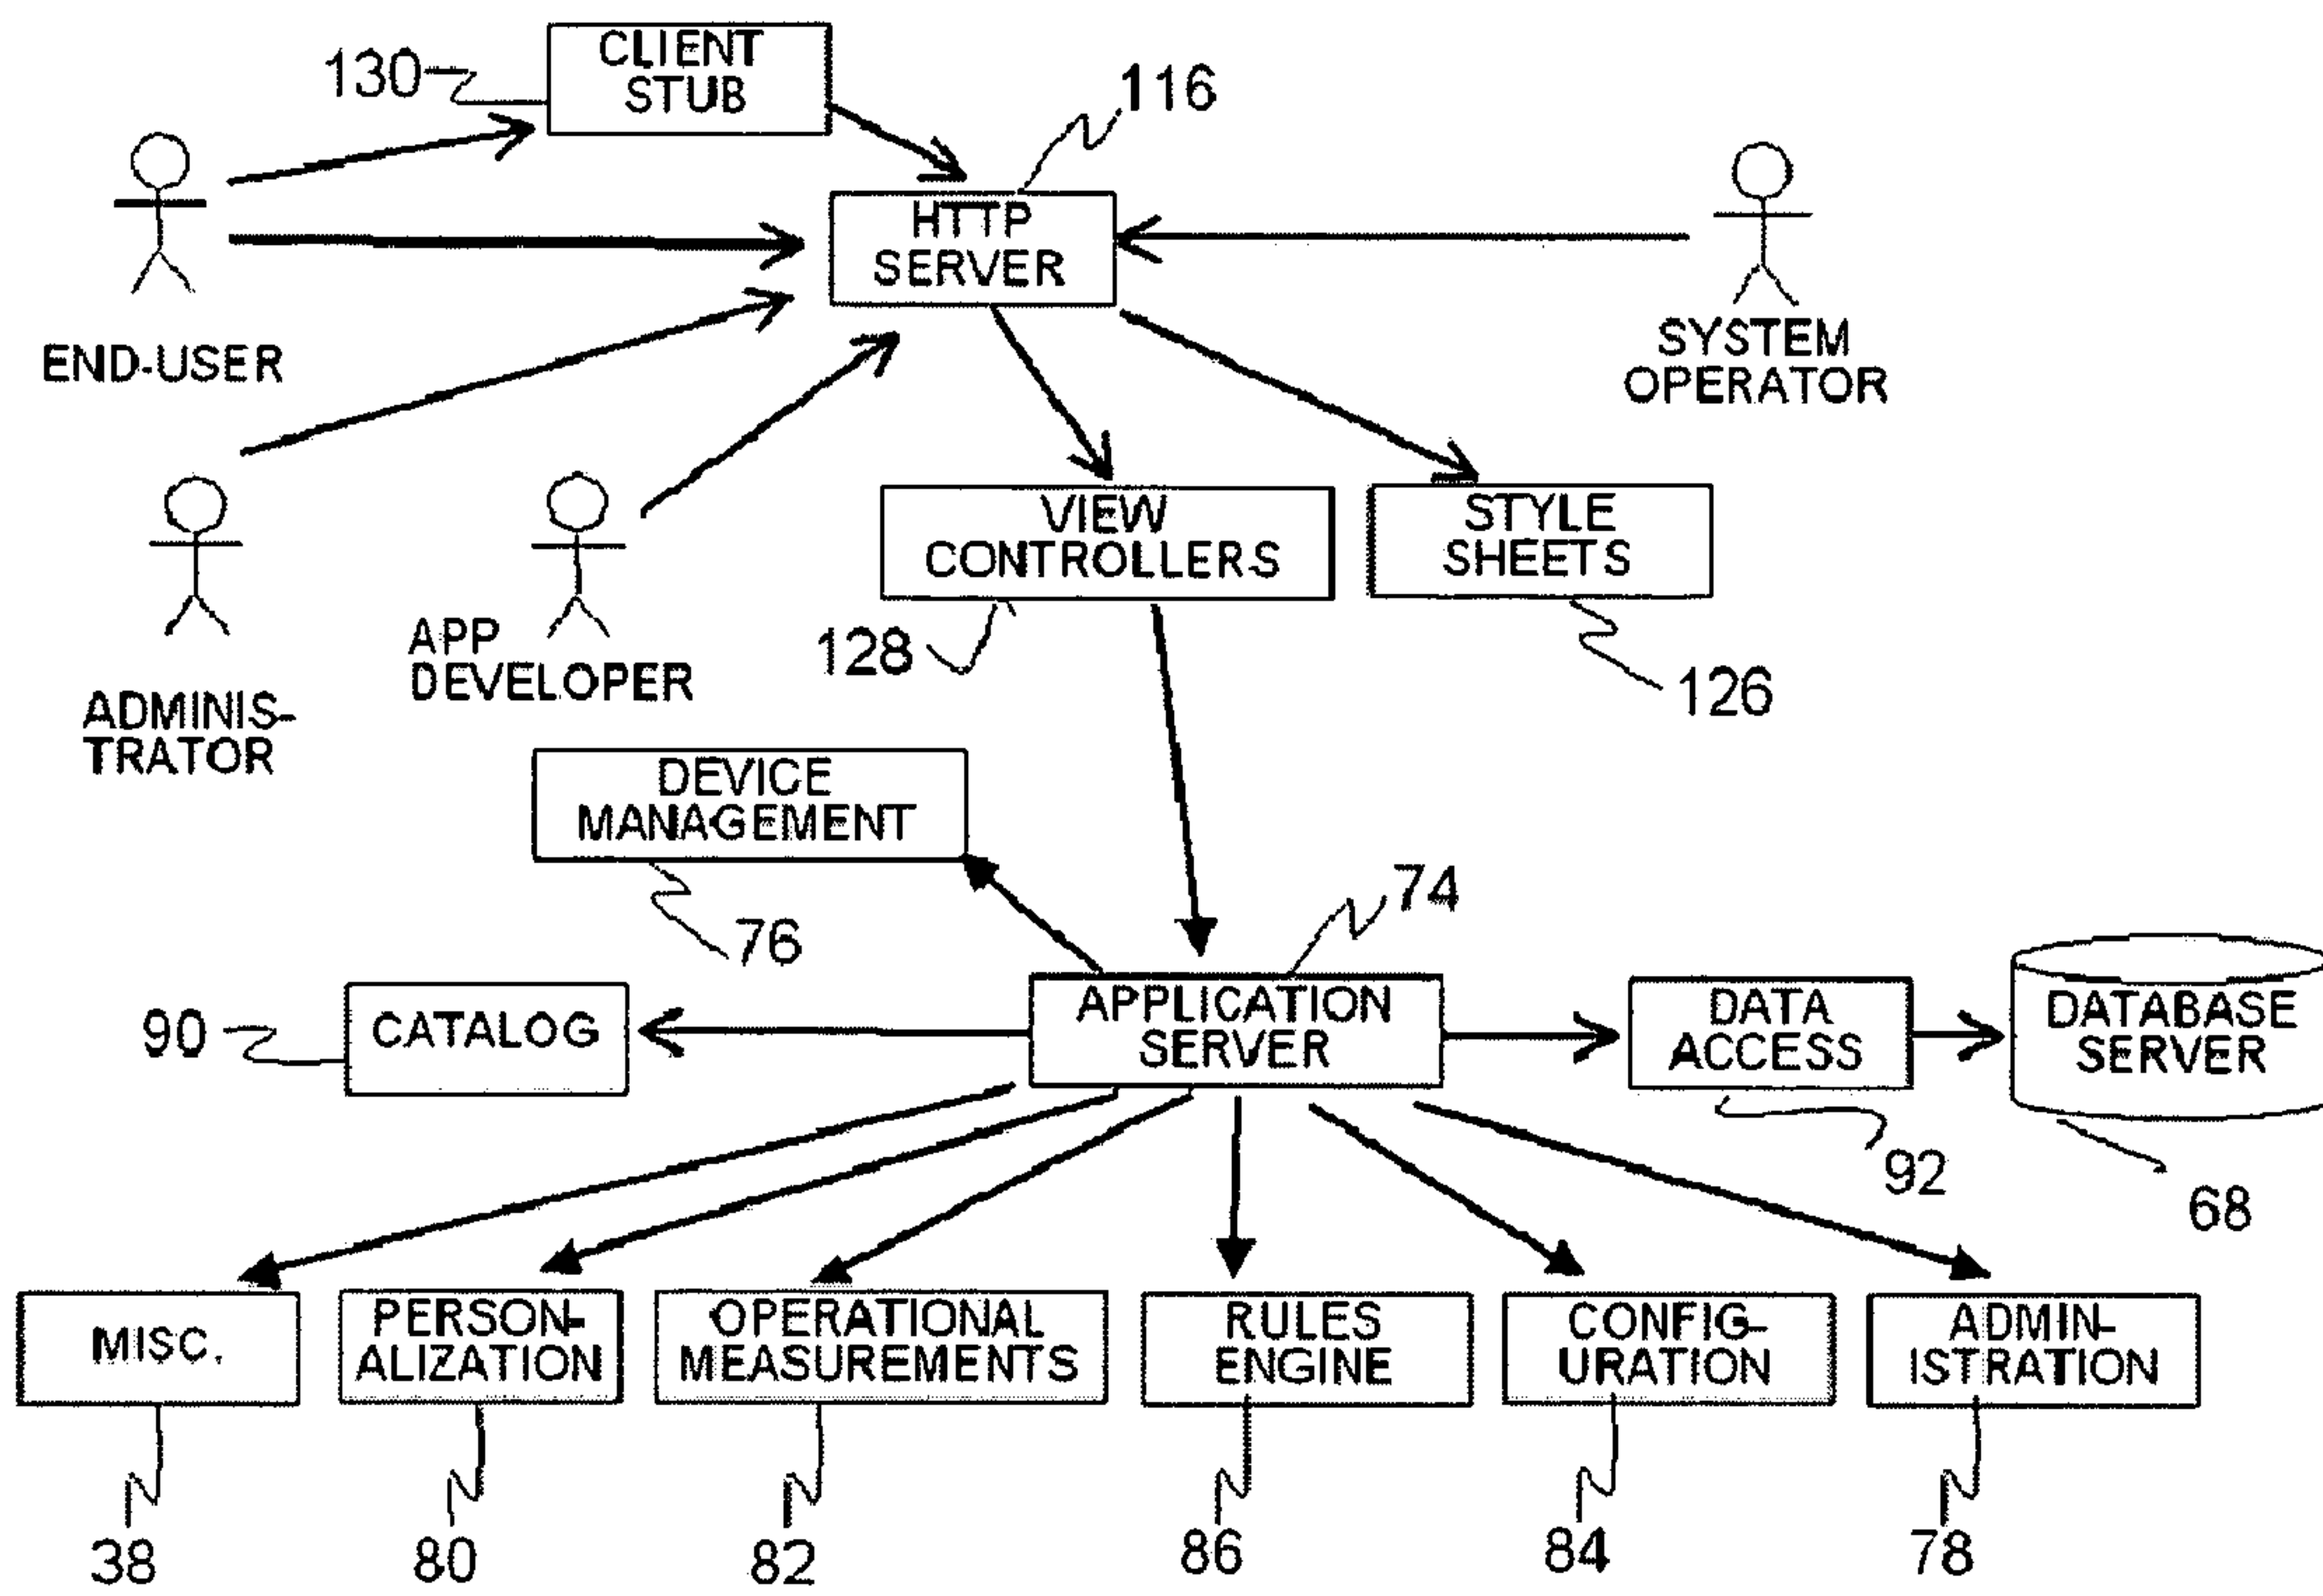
130
CLIENT STUB

116
HTTP SERVER

END-USER

SYSTEM OPERATOR

ADMINISTRATOR

APP DEVELOPER

VIEW CONTROLLERS
128

STYLE SHEETS
126

DEVICE MANAGEMENT
76

74
APPLICATION SERVER

90
CATALOG

DATA ACCESS
92

DATABASE SERVER
68

MISC.
38

PERSONALIZATION
80

OPERATIONAL MEASUREMENTS
82

RULES ENGINE
86

CONFIGURATION
84

ADMINISTRATION
78